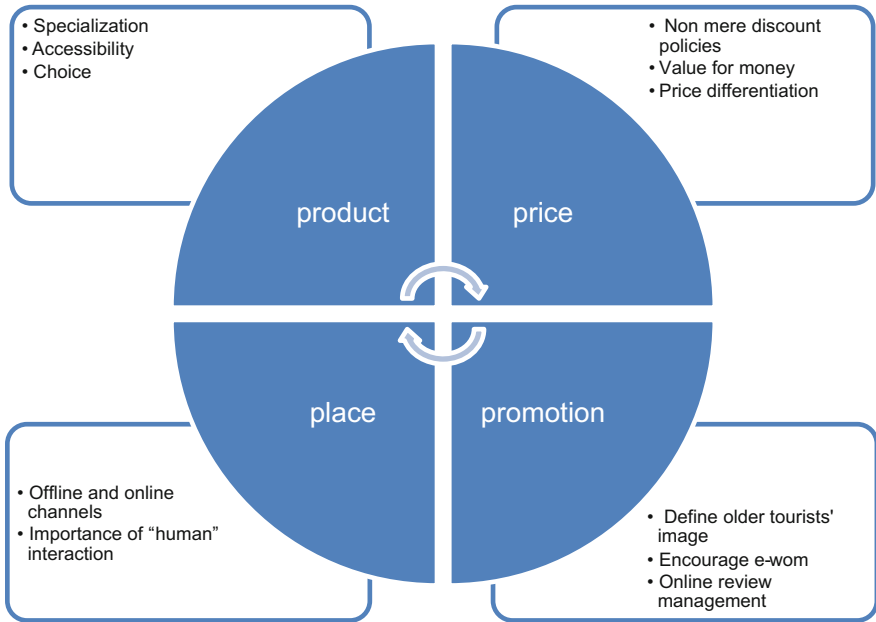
• Specialization
• Accessibility
• Choice

• Non mere discount policies
• Value for money
• Price differentiation

product

price

place

promotion

• Offline and online channels
• Importance of "human" interaction

• Define older tourists' image
• Encourage e-wom
• Online review management